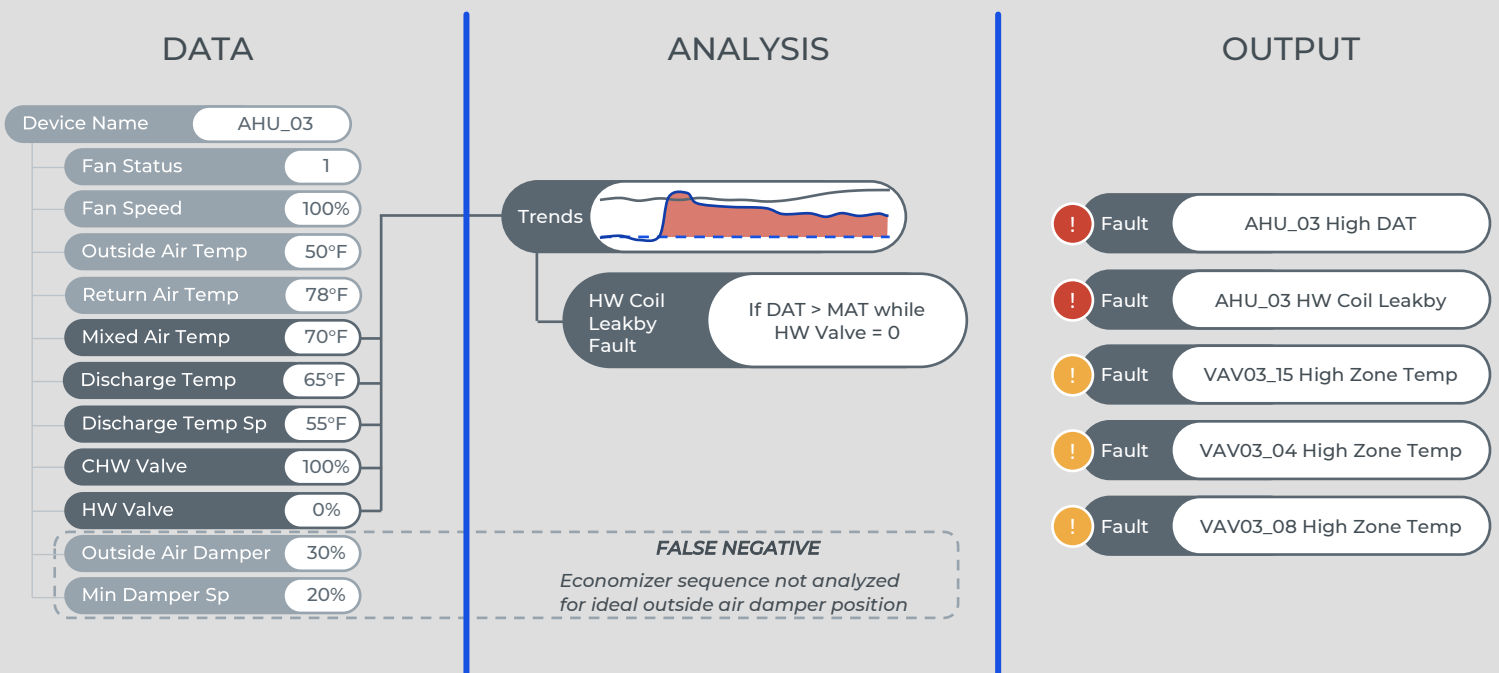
DATA

ANALYSIS

OUTPUT

Device Name AHU_03

Fan Status 1

Fan Speed 100%

Outside Air Temp 50°F

Return Air Temp 78°F

Mixed Air Temp 70°F

Discharge Temp 65°F

Discharge Temp Sp 55°F

CHW Valve 100%

HW Valve 0%

Outside Air Damper 30%

Min Damper Sp 20%

Trends

HW Coil Leakby Fault

If DAT > MAT while HW Valve = 0

FALSE NEGATIVE

Economizer sequence not analyzed for ideal outside air damper position

! Fault AHU_03 High DAT

! Fault AHU_03 HW Coil Leakby

! Fault VAV03_15 High Zone Temp

! Fault VAV03_04 High Zone Temp

! Fault VAV03_08 High Zone Temp